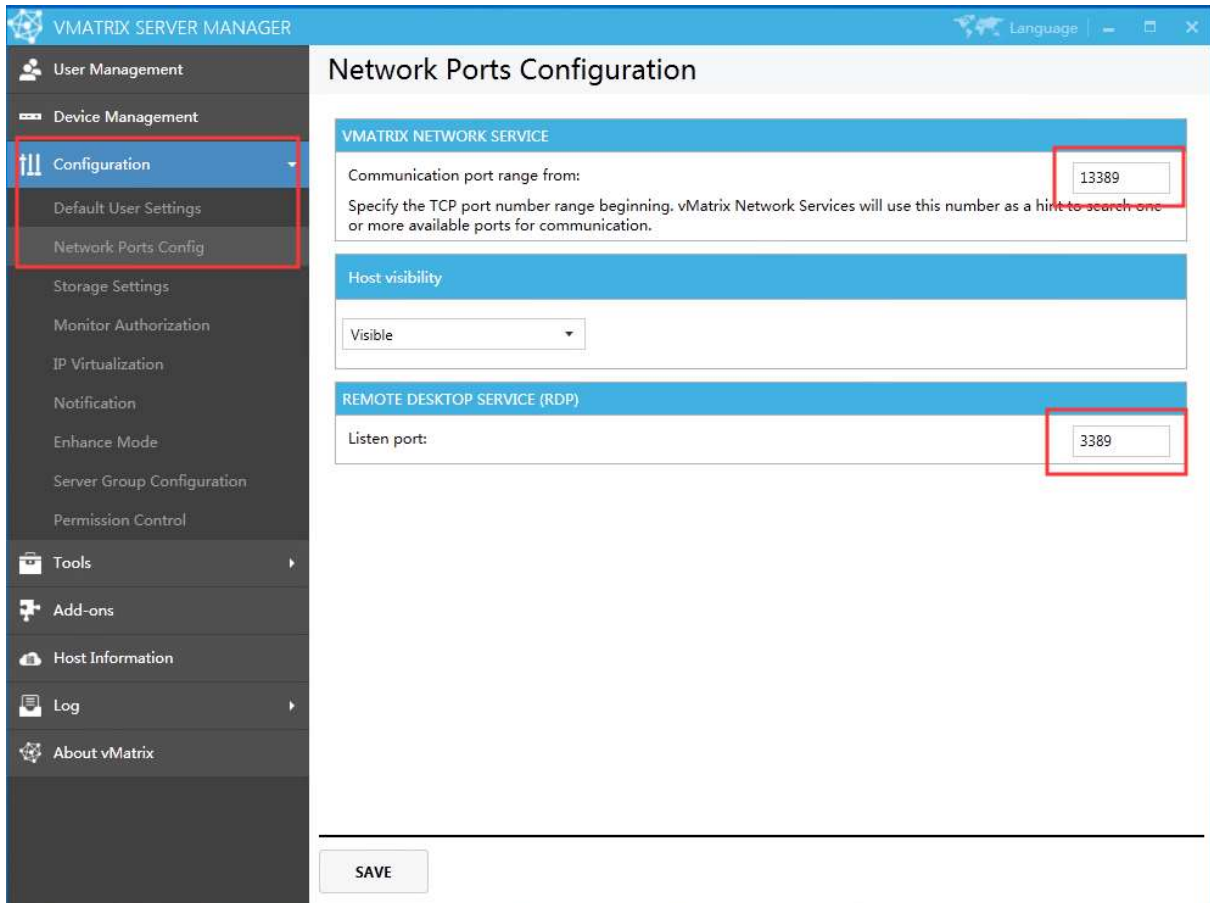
VMATRIX SERVER MANAGER

Language

User Management

Device Management

Configuration

Default User Settings

Network Ports Config

Storage Settings

Monitor Authorization

IP Virtualization

Notification

Enhance Mode

Server Group Configuration

Permission Control

Tools

Add-ons

Host Information

Log

About vMatrix

Network Ports Configuration

VMATRIX NETWORK SERVICE

Communication port range from:

13389

Specify the TCP port number range beginning. vMatrix Network Services will use this number as a hint to search one or more available ports for communication.

Host visibility

Visible

REMOTE DESKTOP SERVICE (RDP)

Listen port:

3389

SAVE